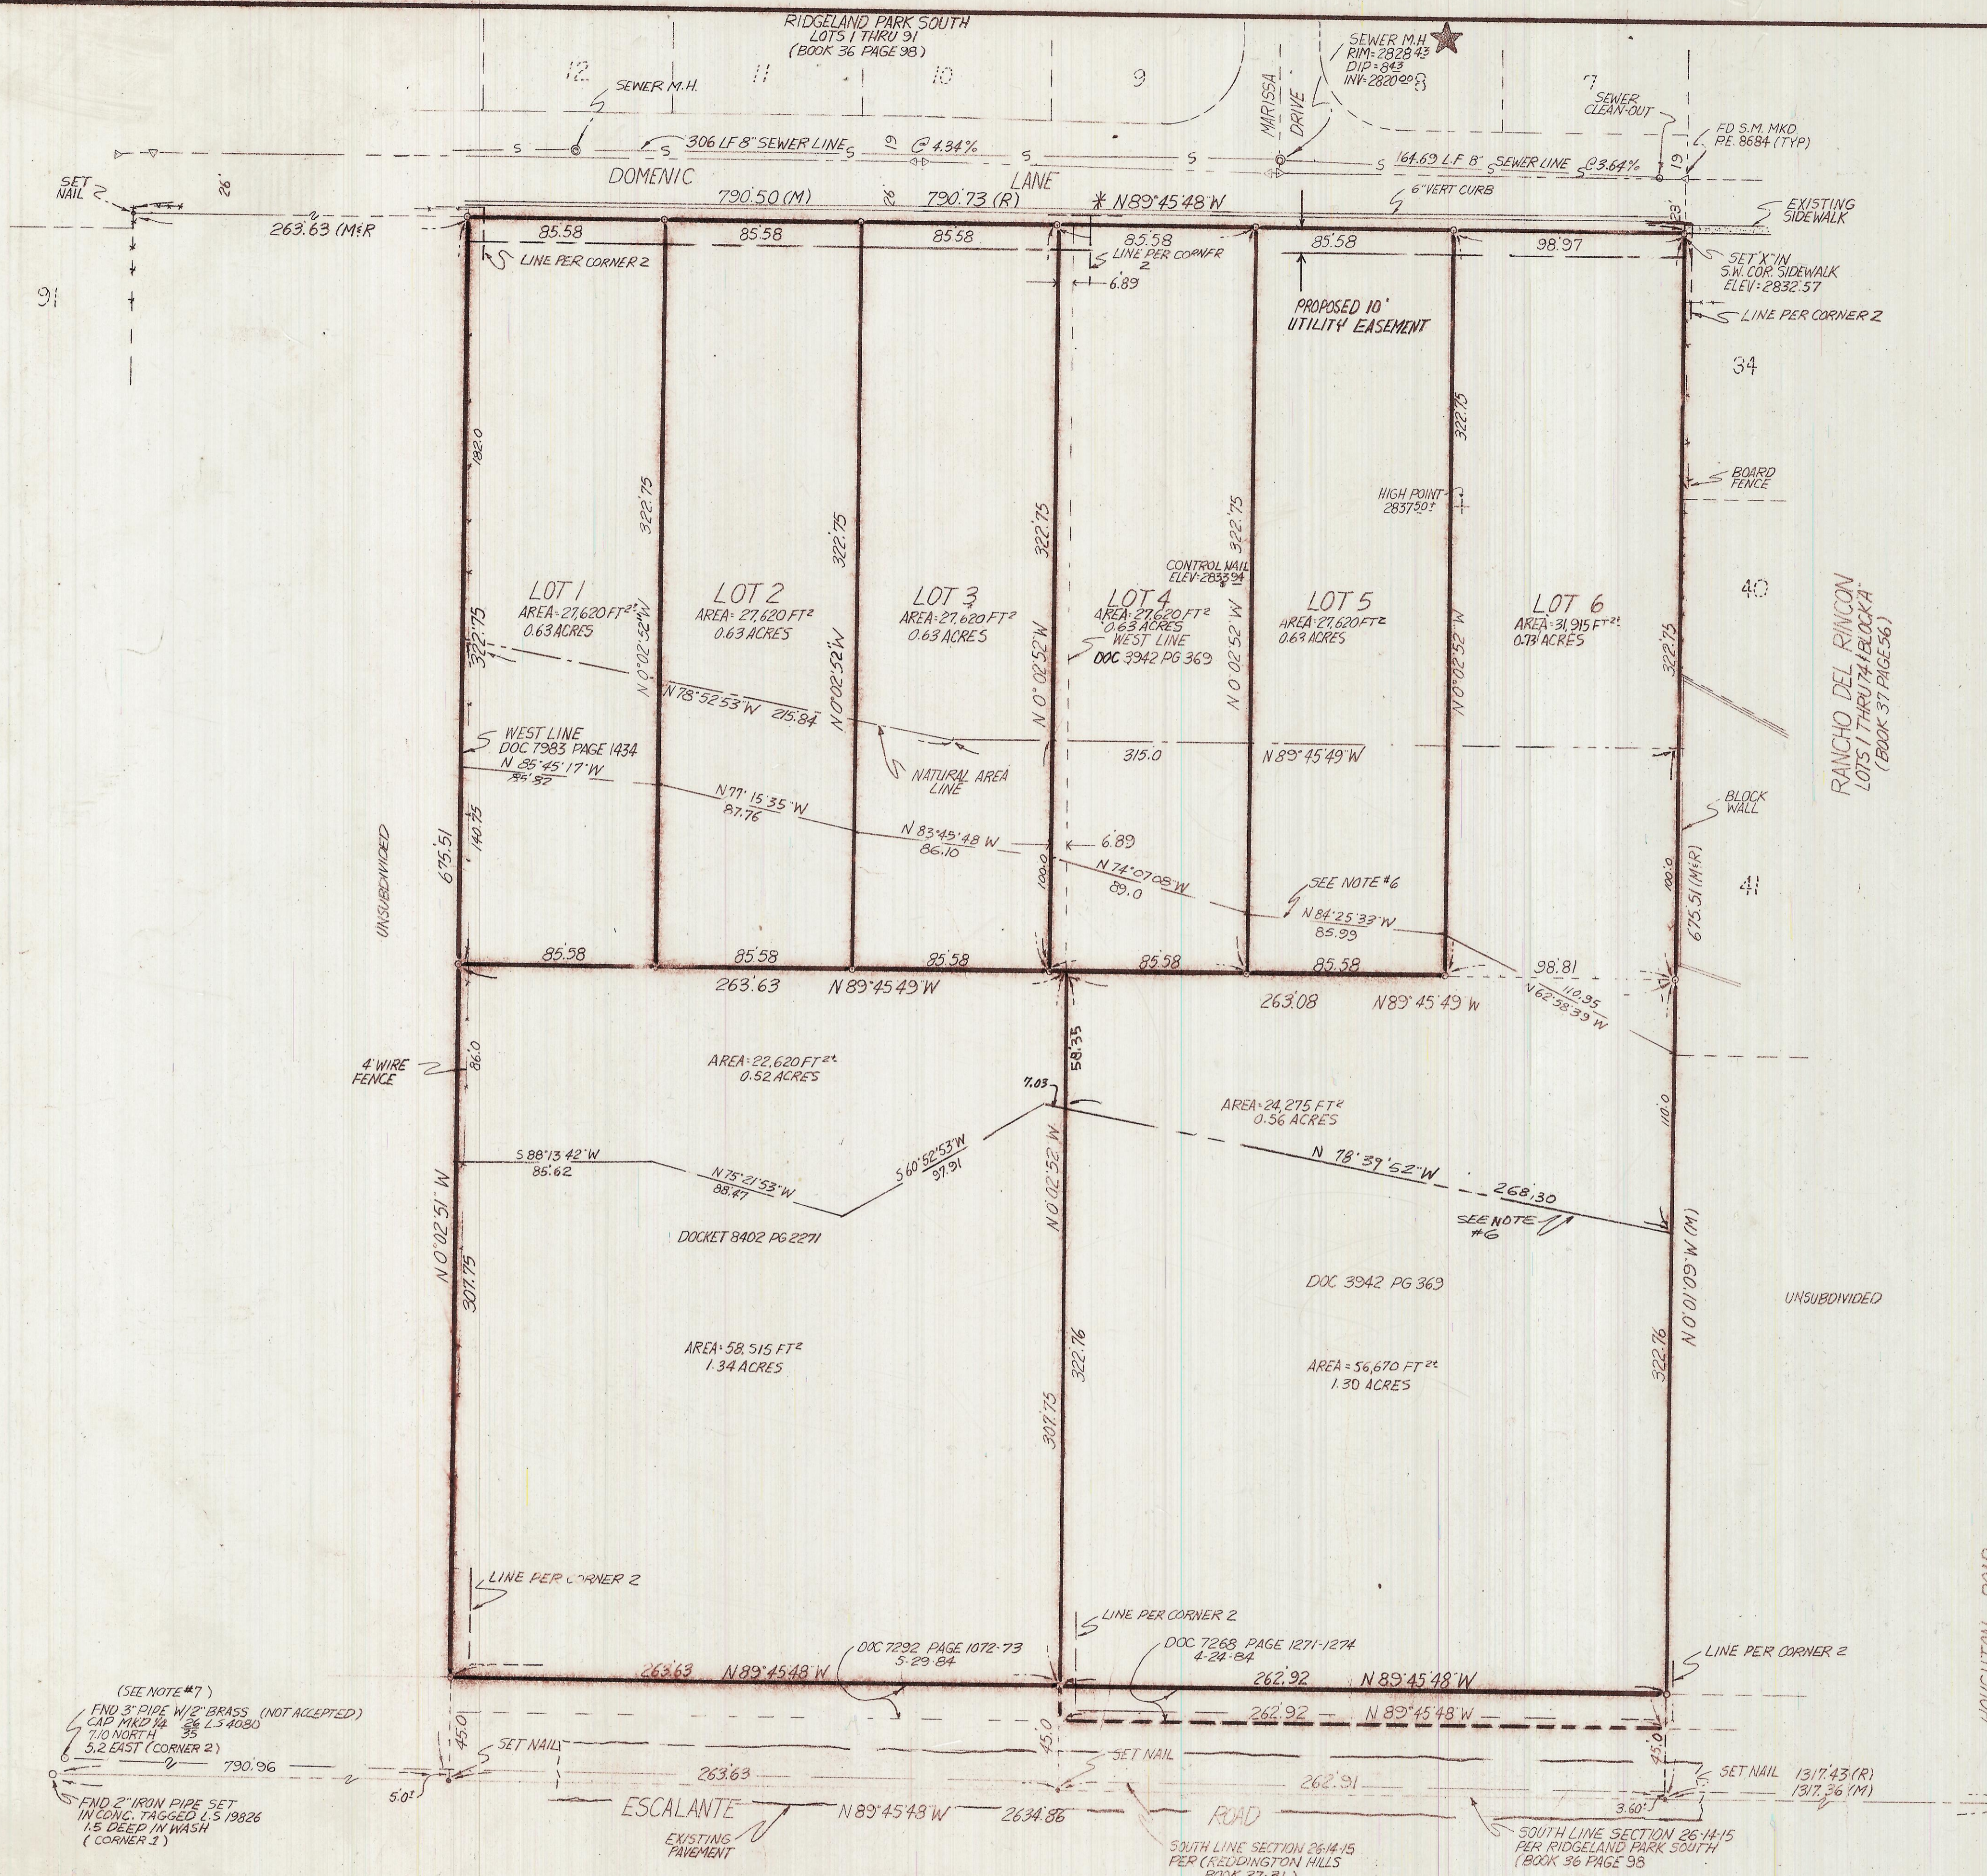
RIDGELAND PARK SOUTH
LOTS 1 THRU 91
(BOOK 36 PAGE 98)

12 11 10 9 7

SEWER M.H.

SEWER M.H
RIM=2828.43
DIP=8.43
INV=2820.00

MARISSA DRIVE

SEWER CLEAN-OUT

FD S.M. MKD
P.E. 8684 (TYP)

306 LF 8" SEWER LINE @ 4.34%

164.69 L.F 8" SEWER LINE @ 3.64%

19 19

SET NAIL

26'

DOMENIC LANE

790.50 (M) 790.73 (R) N 89°45'48" W

6" VERT CURB

26'

EXISTING SIDEWALK

263.63 (M&R)

85.58 85.58 85.58 85.58 85.58 98.97

LINE PER CORNER 2

LINE PER CORNER 2

6.89

PROPOSED 10' UTILITY EASEMENT

SET "X" IN S.W. COR. SIDEWALK ELEV: 2832.57

LINE PER CORNER 2

91

34

182.0

322.75 322.75 322.75 322.75 322.75

HIGH POINT 2837.50±

BOARD FENCE

CONTROL NAIL ELEV: 2833.94

LOT 1
AREA=27,620 FT²
0.63 ACRES

LOT 2
AREA=27,620 FT²
0.63 ACRES

LOT 3
AREA=27,620 FT²
0.63 ACRES

LOT 4
AREA=27,620 FT²
0.63 ACRES

WEST LINE
DOC 3942 PG 369

LOT 5
AREA=27,620 FT²
0.63 ACRES

LOT 6
AREA=31,915 FT²
0.73 ACRES

40

322.75

N 0°02'52" W N 0°02'52" W N 0°02'52" W N 0°02'52" W N 0°02'52" W

322.75

N 78°52'53" W 215.84

WEST LINE
DOC 7983 PAGE 1434
N 85°45'17" W
85.57

NATURAL AREA LINE

315.0

N 89°45'49" W

RANCHO DEL RINCON
LOTS 1 THRU 74 BLOCK "A"
(BOOK 37 PAGE 56)

N 77°15'35" W
87.76

N 83°45'48" W
86.10

BLOCK WALL

140.75

675.51

6.89

100.0

N 74°07'08" W
89.0

SEE NOTE #6

N 84°25'33" W
85.99

100.0

675.51 (M&R)

41

UNSUBDIVIDED

85.58 85.58 85.58 85.58 85.58

98.81

263.63 N 89°45'49" W

263.08 N 89°45'49" W

110.95
N 62°58'39" W

4' WIRE FENCE

86.0

AREA=22,620 FT²
0.52 ACRES

7.03

58.35

AREA=24,275 FT²
0.56 ACRES

110.0

S 88°13'42" W
85.62

N 75°21'53" W
88.47

S 60°52'53" W
37.91

N 78°39'52" W

268.30

SEE NOTE #6

DOCKET 8402 PG 2271

N 0°02'51" W

N 0°02'52" W

DOC 3942 PG 369

N 0°01'09" W (M)

UNSUBDIVIDED

301.75

322.76

AREA=58,515 FT²
1.34 ACRES

301.75

AREA=56,670 FT²
1.30 ACRES

322.76

LINE PER CORNER 2

LINE PER CORNER 2

DOC 7292 PAGE 1072-73
5-29-84

DOC 7268 PAGE 1271-1274
4-24-84

LINE PER CORNER 2

(SEE NOTE #7)
FND 3" PIPE W/2" BRASS (NOT ACCEPTED)
CAP MKD 1/4 26 L.S 4080
7.10 NORTH 35
5.2 EAST (CORNER 2)

263.63 N 89°45'48" W

262.92 N 89°45'48" W

262.92 N 89°45'48" W

45.0

45.0

45.0

SET NAIL

SET NAIL

SET NAIL 1317.43 (R)
1317.36 (M)

790.96

263.63

262.91

5.0'

3.60'

FND 2" IRON PIPE SET
IN CONC. TAGGED L.S 19826
1.5 DEEP IN WASH
(CORNER 1)

ESCALANTE N 89°45'48" W 2634.86 ROAD

EXISTING PAVEMENT

SOUTH LINE SECTION 26-14-15
PER (REDDINGTON HILLS
BOOK 27 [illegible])

SOUTH LINE SECTION 26-14-15
PER RIDGELAND PARK SOUTH
(BOOK 36 PAGE 98

HOUGHTON ROAD